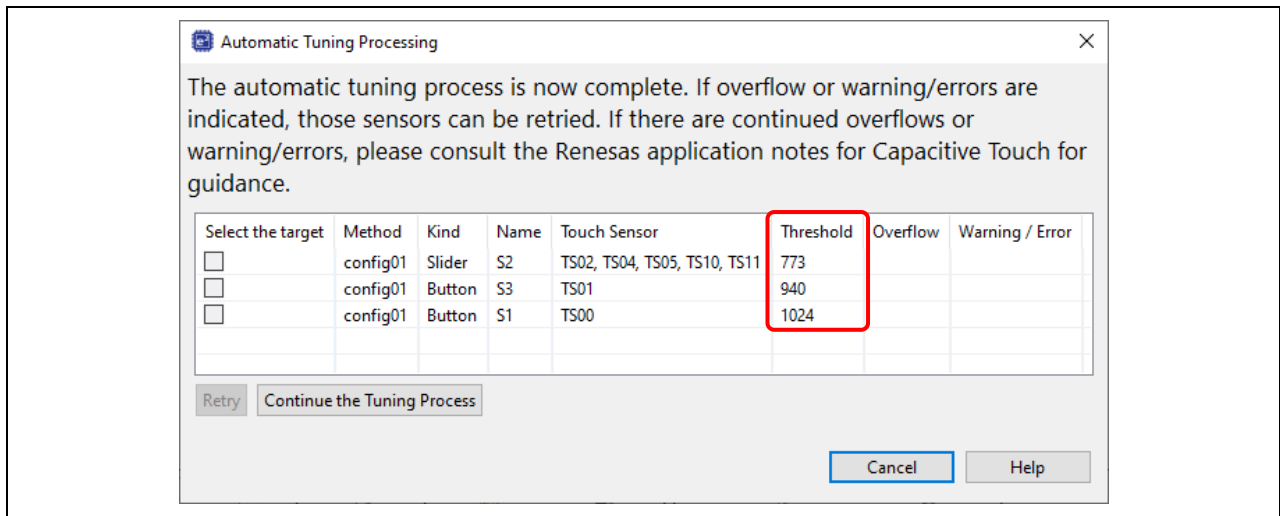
Automatic Tuning Processing

The automatic tuning process is now complete. If overflow or warning/errors are indicated, those sensors can be retried. If there are continued overflows or warning/errors, please consult the Renesas application notes for Capacitive Touch for guidance.

| Select the target | Method | Kind | Name | Touch Sensor | Threshold | Overflow | Warning / Error |
|---|---|---|---|---|---|---|---|
| | config01 | Slider | S2 | TS02, TS04, TS05, TS10, TS11 | 773 | | |
| | config01 | Button | S3 | TS01 | 940 | | |
| | config01 | Button | S1 | TS00 | 1024 | | |

Retry
Continue the Tuning Process

Cancel
Help